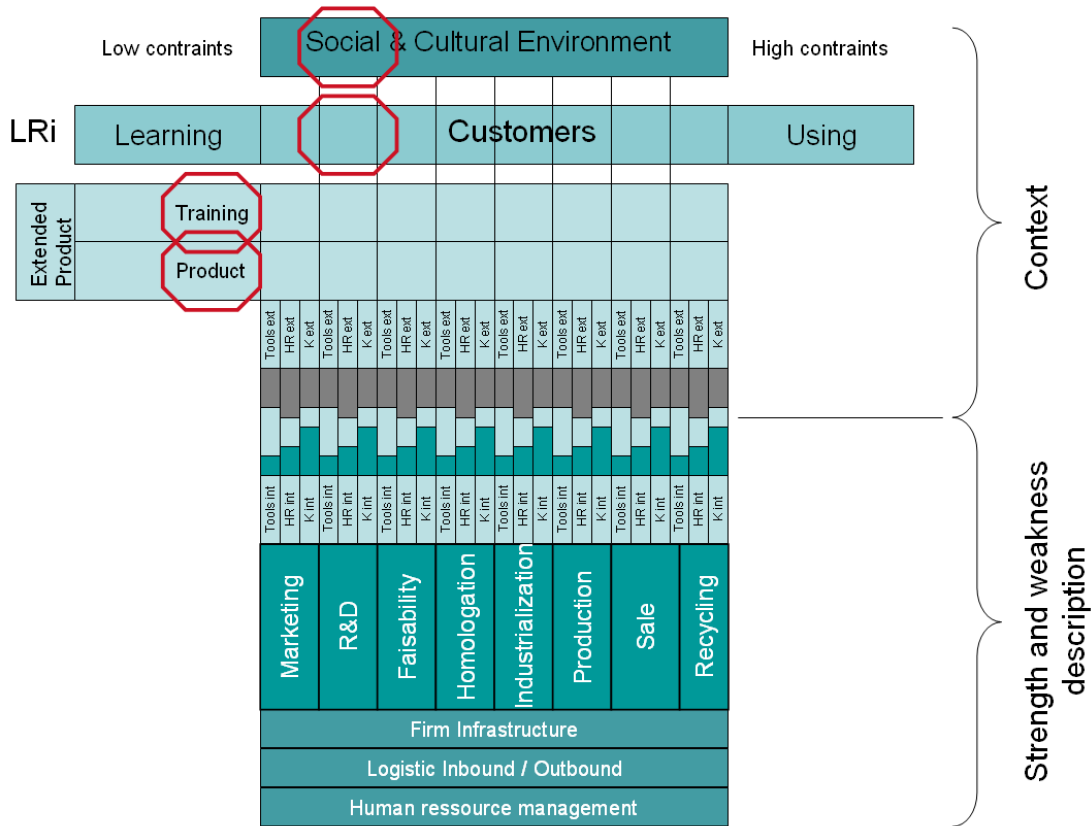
Low contraints

Social & Cultural Environment

High contraints

LRi

Learning

Customers

Using

Extended Product

Training

Product

Tools ext HR ext K ext Tools ext HR ext K ext Tools ext HR ext K ext Tools ext HR ext K ext Tools ext HR ext K ext Tools ext HR ext K ext Tools ext HR ext K ext Tools ext HR ext K ext

Tools int HR int K int Tools int HR int K int Tools int HR int K int Tools int HR int K int Tools int HR int K int Tools int HR int K int Tools int HR int K int Tools int HR int K int

Marketing

R&D

Faisability

Homologation

Industrialization

Production

Sale

Recycling

Firm Infrastructure

Logistic Inbound / Outbound

Human ressource management

Context

Strength and weakness description